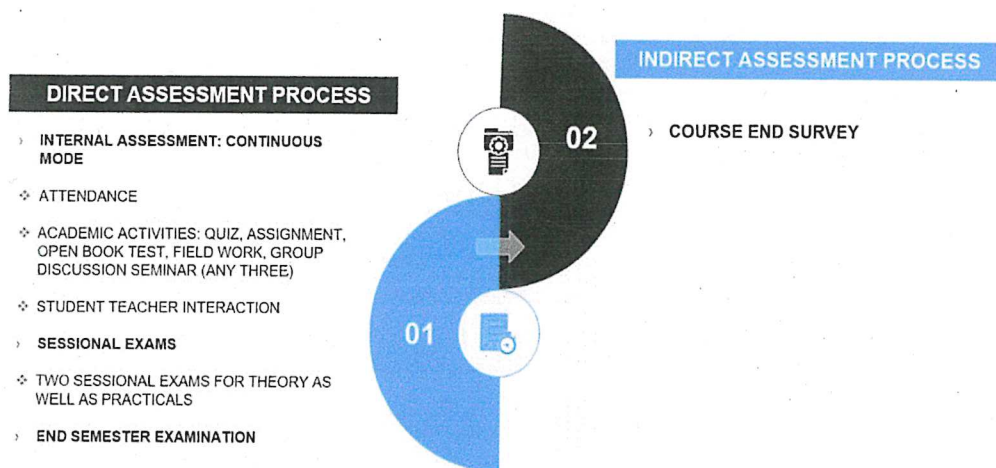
DIRECT ASSESSMENT PROCESS

› INTERNAL ASSESSMENT: CONTINUOUS MODE

❖ ATTENDANCE

❖ ACADEMIC ACTIVITIES: QUIZ, ASSIGNMENT, OPEN BOOK TEST, FIELD WORK, GROUP DISCUSSION SEMINAR (ANY THREE)

❖ STUDENT TEACHER INTERACTION

› SESSIONAL EXAMS

❖ TWO SESSIONAL EXAMS FOR THEORY AS WELL AS PRACTICALS

› END SEMESTER EXAMINATION

02

01

INDIRECT ASSESSMENT PROCESS

› COURSE END SURVEY